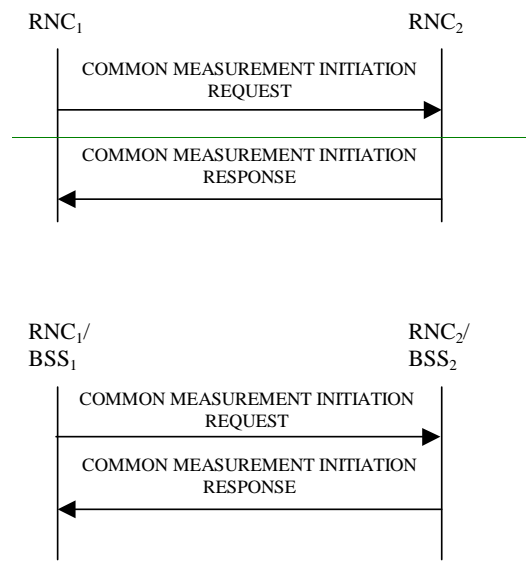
$RNC_1$

$RNC_2$

COMMON MEASUREMENT INITIATION REQUEST

COMMON MEASUREMENT INITIATION RESPONSE

$RNC_1$/ $BSS_1$

$RNC_2$/ $BSS_2$

COMMON MEASUREMENT INITIATION REQUEST

COMMON MEASUREMENT INITIATION RESPONSE